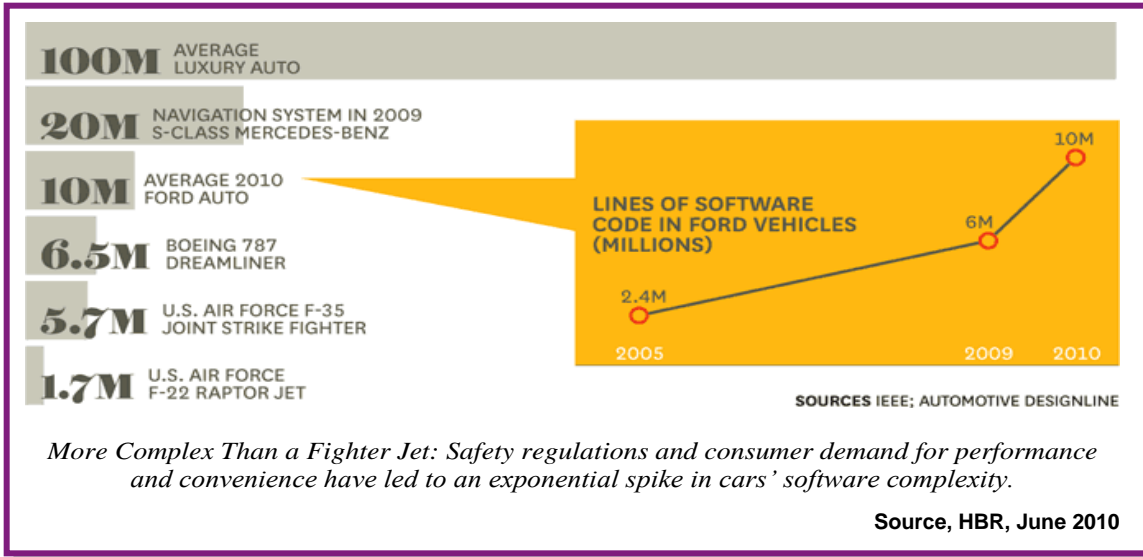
100M AVERAGE LUXURY AUTO

20M NAVIGATION SYSTEM IN 2009 S-CLASS MERCEDES-BENZ

10M AVERAGE 2010 FORD AUTO

6.5M BOEING 787 DREAMLINER

5.7M U.S. AIR FORCE F-35 JOINT STRIKE FIGHTER

1.7M U.S. AIR FORCE F-22 RAPTOR JET

LINES OF SOFTWARE CODE IN FORD VEHICLES (MILLIONS)

10M

6M

2.4M

2005

2009

2010

SOURCES IEEE; AUTOMOTIVE DESIGNLINE

More Complex Than a Fighter Jet: Safety regulations and consumer demand for performance and convenience have led to an exponential spike in cars' software complexity.

Source, HBR, June 2010